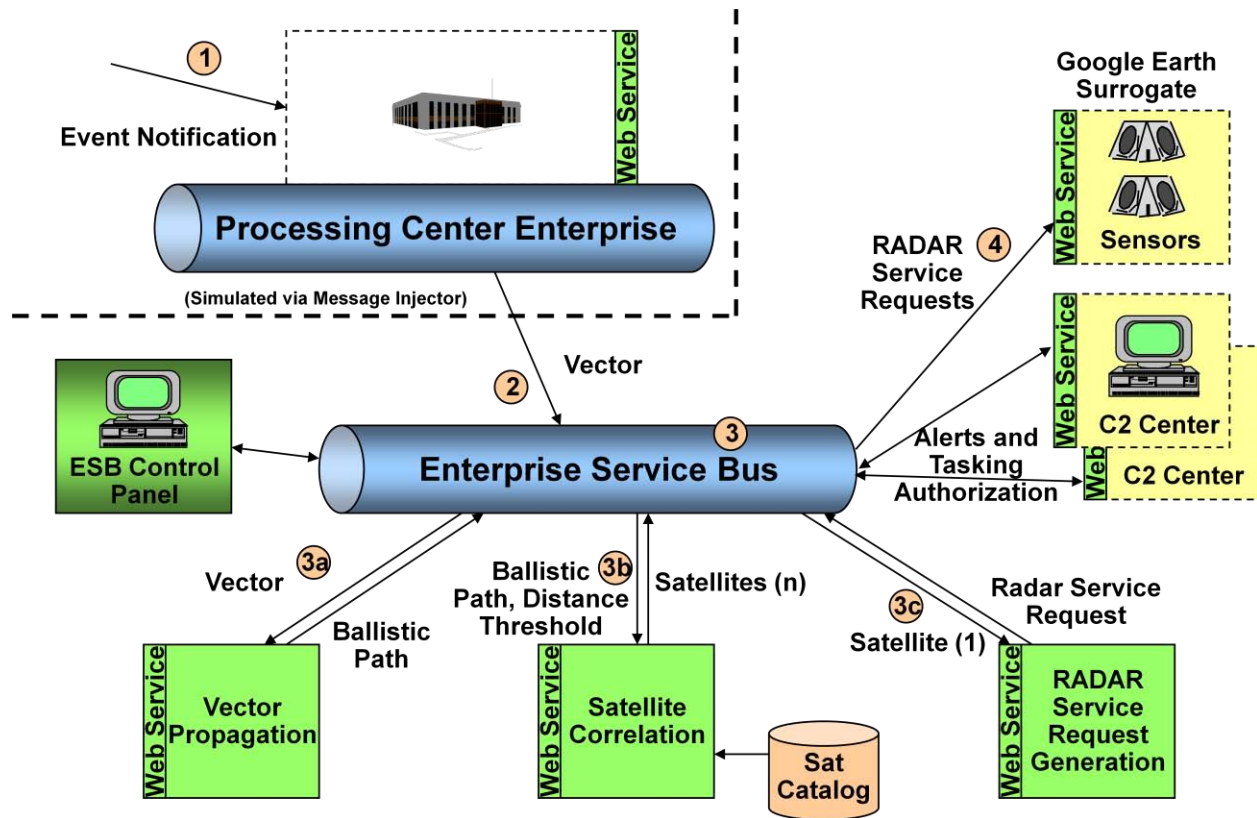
1

Event Notification

Web Service

Processing Center Enterprise

(Simulated via Message Injector)

Google Earth Surrogate

Web Service

Sensors

RADAR Service Requests

4

Web Service

C2 Center

Web

C2 Center

Alerts and Tasking Authorization

2

Vector

ESB Control Panel

3

Enterprise Service Bus

Vector

3a

Ballistic Path

Web Service

Vector Propagation

Ballistic Path, Distance Threshold

3b

Satellites (n)

Web Service

Satellite Correlation

Sat Catalog

3c

Satellite (1)

Radar Service Request

Web Service

RADAR Service Request Generation